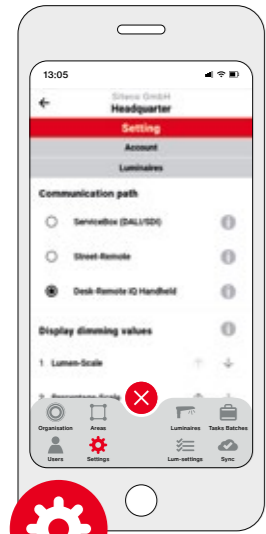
13:05

Siteco GmbH
Headquarter

Setting

Account

Luminaires

Communication path

ServiceBox (DALI/SDI)

Street-Remote

Desk-Remote IQ Handheld

Display dimming values

1. Lumen-Scale

2. Percentage-Scale

Organization
Areas
Luminaires
Tasks Batches
Users
Settings
Lum-settings
Sync